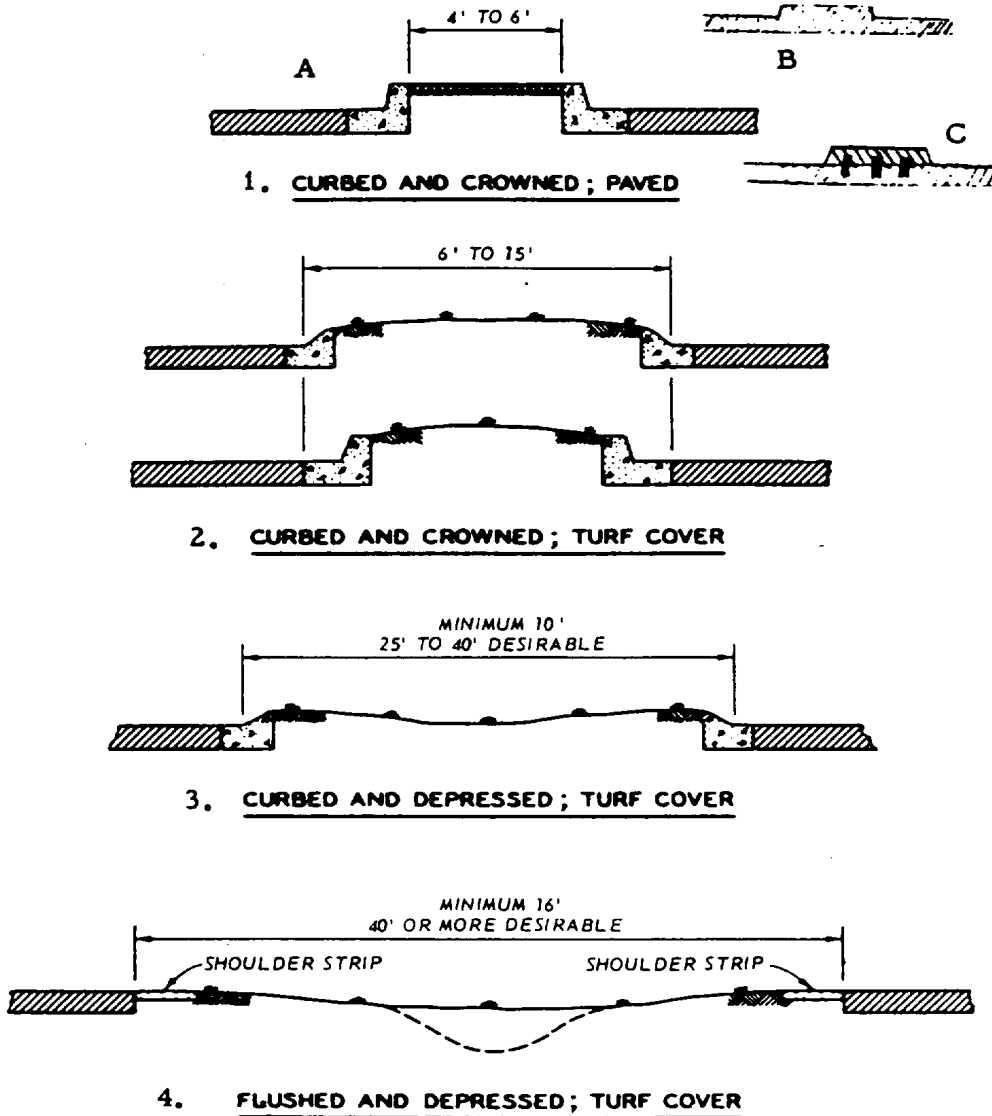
4' TO 6'

A

B

C

1. CURBED AND CROWNED; PAVED

6' TO 15'

2. CURBED AND CROWNED; TURF COVER

MINIMUM 10'
25' TO 40' DESIRABLE

3. CURBED AND DEPRESSED; TURF COVER

MINIMUM 16'
40' OR MORE DESIRABLE

SHOULDER STRIP

SHOULDER STRIP

4. FLUSHED AND DEPRESSED; TURF COVER